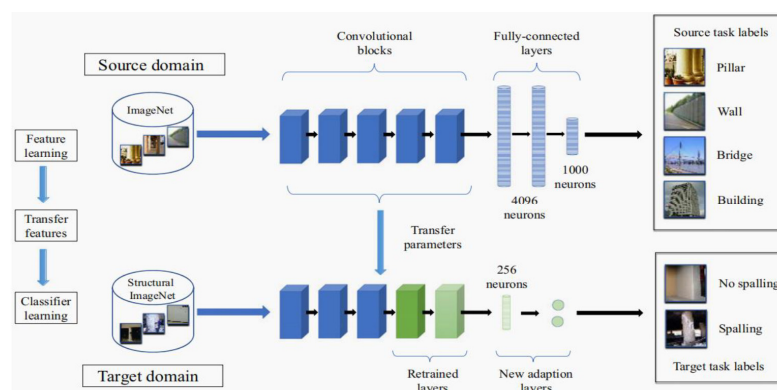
Source domain

Convolutional blocks

Fully-connected layers

Source task labels

ImageNet

Pillar

Wall

Feature learning

Bridge

1000 neurons

4096 neurons

Building

Transfer features

Transfer parameters

256 neurons

Structural ImageNet

No spalling

Classifier learning

Spalling

Target task labels

Target domain

Retrained layers

New adaption layers